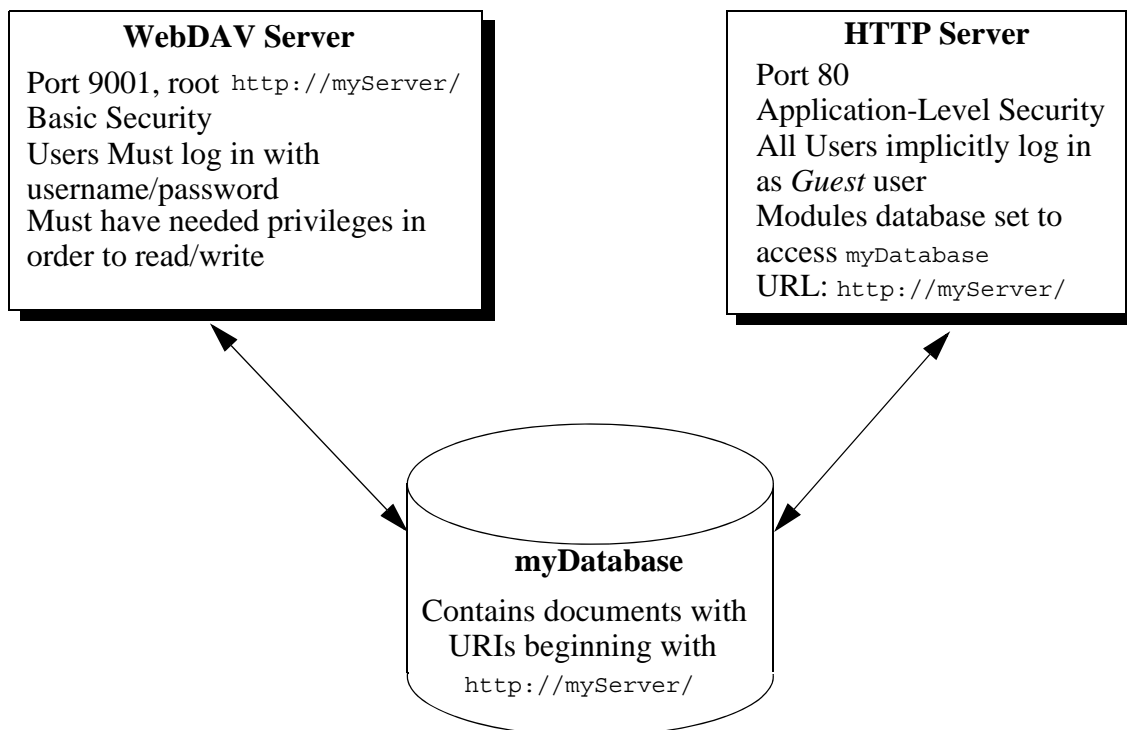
WebDAV Server

Port 9001, root http://myServer/
Basic Security
Users Must log in with username/password
Must have needed privileges in order to read/write

HTTP Server

Port 80
Application-Level Security
All Users implicitly log in as Guest user
Modules database set to access myDatabase
URL: http://myServer/

myDatabase

Contains documents with URIs beginning with http://myServer/